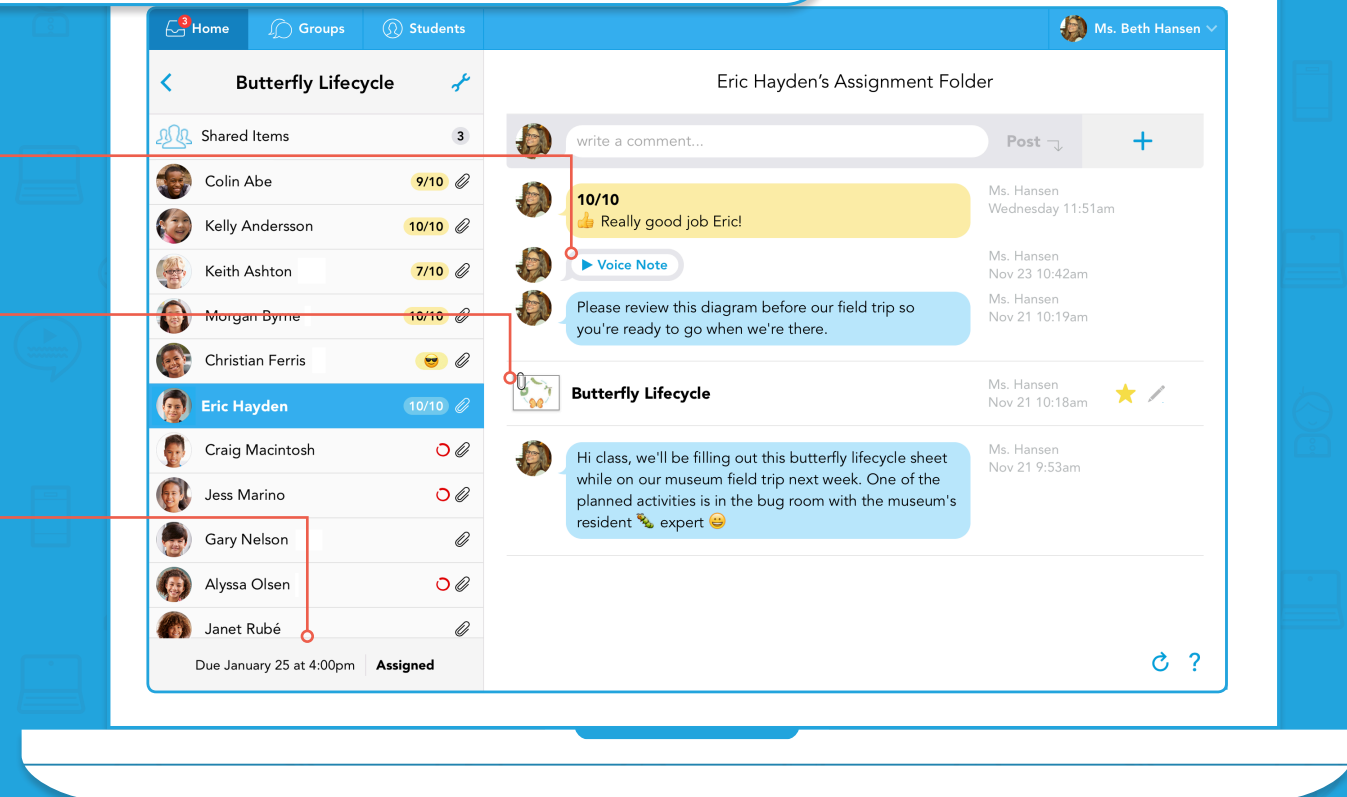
3 Home Groups Students Ms. Beth Hansen

Butterfly Lifecycle

Shared Items 3

Colin Abe 9/10

Kelly Andersson 10/10

Keith Ashton 7/10

Morgan Byrne 10/10

Christian Ferris 😎

Eric Hayden 10/10

Craig Macintosh

Jess Marino

Gary Nelson

Alyssa Olsen

Janet Rubé

Due January 25 at 4:00pm Assigned

Eric Hayden's Assignment Folder

write a comment... Post +

10/10
👍 Really good job Eric!

Ms. Hansen
Wednesday 11:51am

▶ Voice Note

Ms. Hansen
Nov 23 10:42am

Please review this diagram before our field trip so you're ready to go when we're there.

Ms. Hansen
Nov 21 10:19am

Butterfly Lifecycle

Ms. Hansen
Nov 21 10:18am

Hi class, we'll be filling out this butterfly lifecycle sheet while on our museum field trip next week. One of the planned activities is in the bug room with the museum's resident 🐛 expert 😀

Ms. Hansen
Nov 21 9:53am

?